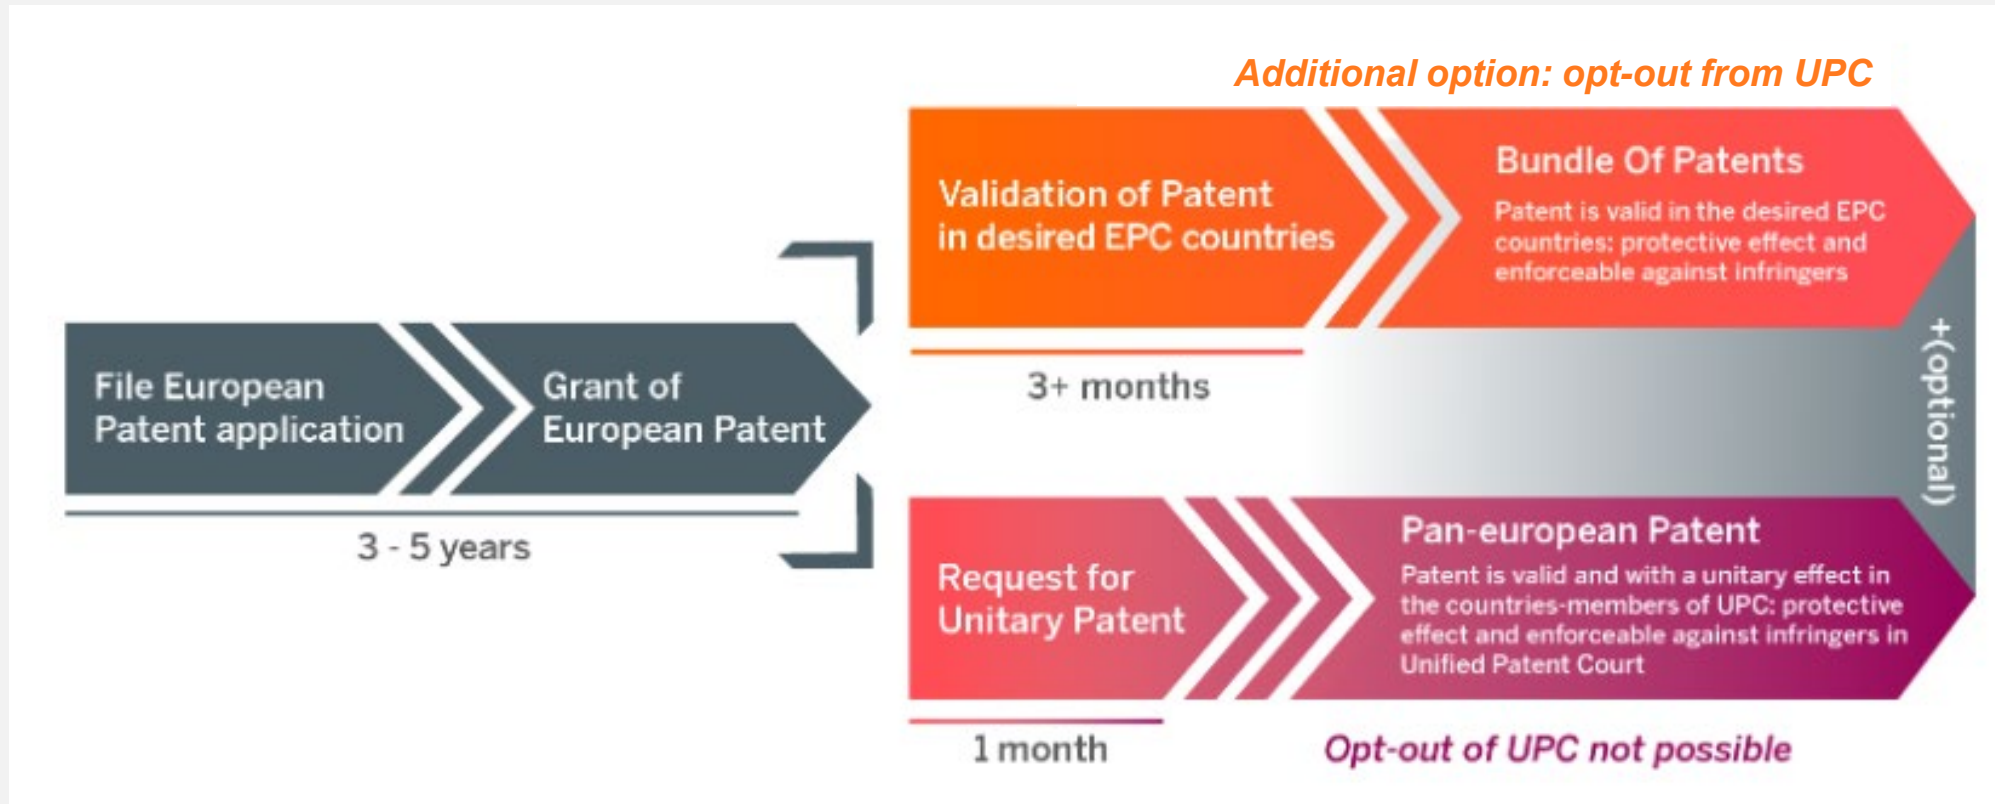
Additional option: opt-out from UPC

File European Patent application

Grant of European Patent

3 - 5 years

Validation of Patent in desired EPC countries

3+ months

Bundle Of Patents

Patent is valid in the desired EPC countries: protective effect and enforceable against infringers

+(optional)

Request for Unitary Patent

1 month

Pan-european Patent

Patent is valid and with a unitary effect in the countries-members of UPC: protective effect and enforceable against infringers in Unified Patent Court

Opt-out of UPC not possible